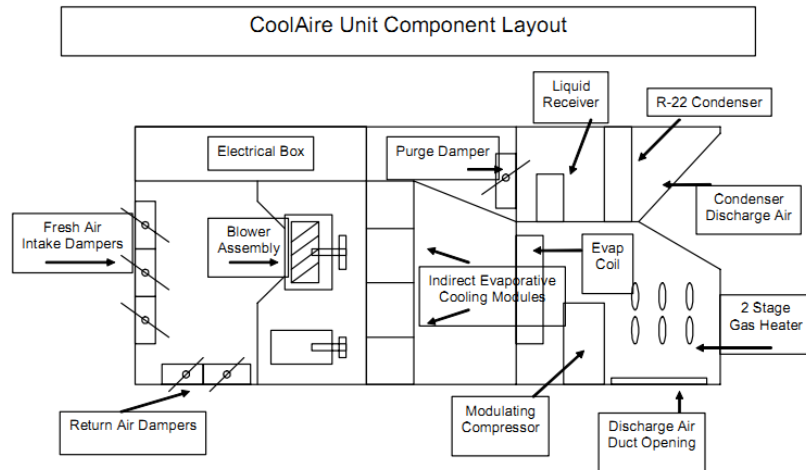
CoolAire Unit Component Layout

Liquid Receiver

R-22 Condenser

Electrical Box

Purge Damper

Condenser Discharge Air

Fresh Air Intake Dampers

Blower Assembly

Evap Coil

Indirect Evaporative Cooling Modules

2 Stage Gas Heater

Return Air Dampers

Modulating Compressor

Discharge Air Duct Opening